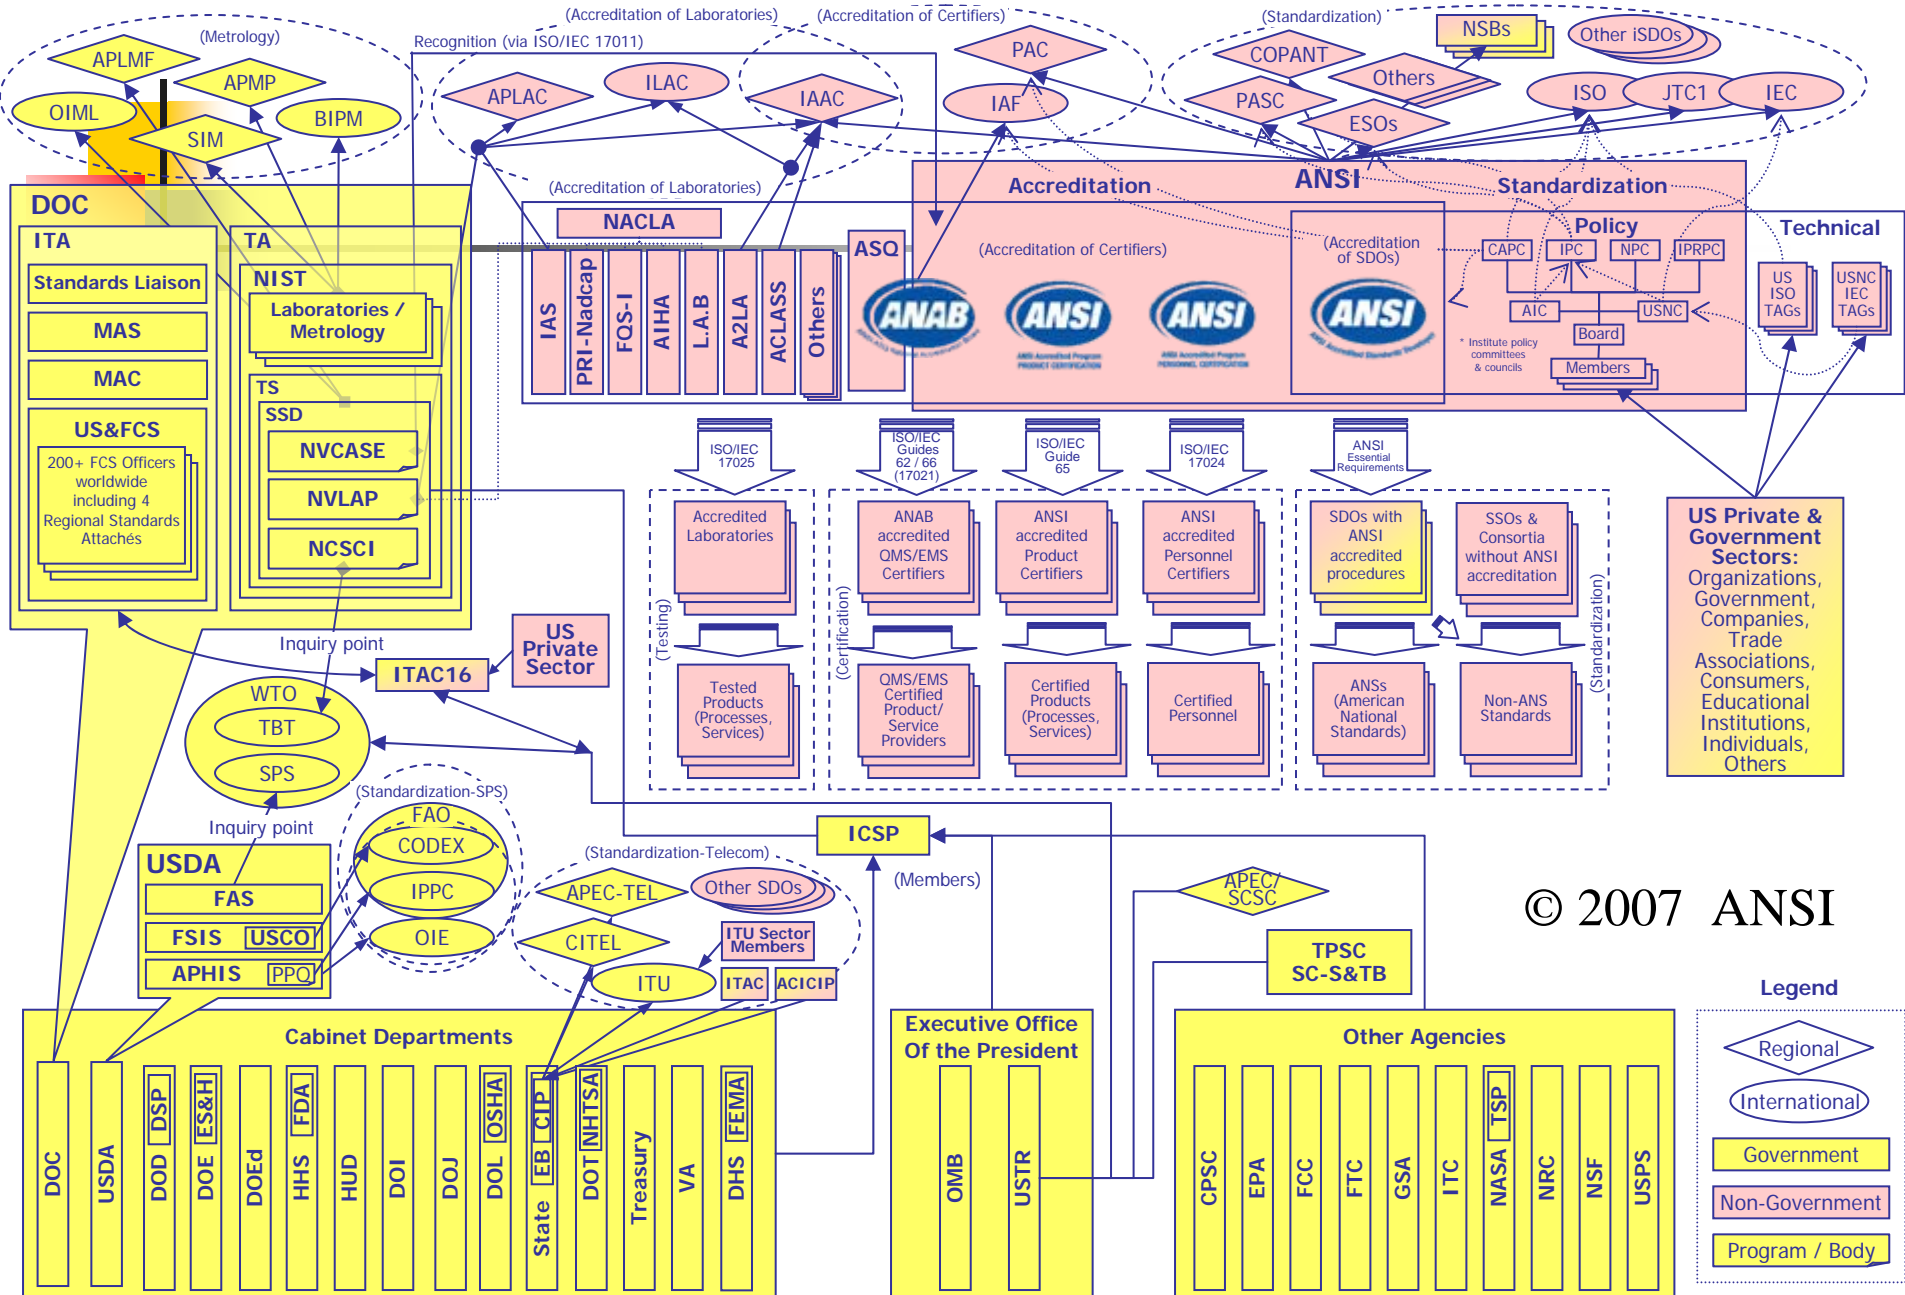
(Metrology)
APLMF
APMP
OIML
SIM
BIPM
Recognition (via ISO/IEC 17011)
(Accreditation of Laboratories)
(Accreditation of Certifiers)
APLAC
ILAC
IAAC
PAC
IAF
(Standardization)
COPANT
NSBs
Other iSDOs
Others
PASC
ESOs
ISO
JTC1
IEC
ANSI
Accreditation
Standardization
(Accreditation of Laboratories)
NACLA
ASQ
(Accreditation of Certifiers)
(Accreditation of SDOs)
Policy
CAPC
IPC
NPC
IPRPC
AIC
USNC
Board
Members
* Institute policy committees & councils
Technical
US ISO TAGs
USNC IEC TAGs
IAS
PRI-Nadcap
FQS-I
AIHA
L.A.B
A2LA
ACLASS
Others
ANAB
ANSI
ANSI
ANSI
DOC
ITA
Standards Liaison
MAS
MAC
US&FCS
200+ FCS Officers worldwide including 4 Regional Standards Attachés
TA
NIST
Laboratories / Metrology
TS
SSD
NVCASE
NVLAP
NCSCI
ISO/IEC 17025
ISO/IEC Guides 62 / 66 (17021)
ISO/IEC Guide 65
ISO/IEC 17024
ANSI Essential Requirements
Accredited Laboratories
ANAB accredited QMS/EMS Certifiers
ANSI accredited Product Certifiers
ANSI accredited Personnel Certifiers
SDOs with ANSI accredited procedures
SSOs & Consortia without ANSI accreditation
(Testing)
(Certification)
(Standardization)
Tested Products (Processes, Services)
QMS/EMS Certified Product/ Service Providers
Certified Products (Processes, Services)
Certified Personnel
ANSs (American National Standards)
Non-ANS Standards
US Private & Government Sectors:
Organizations, Government, Companies, Trade Associations, Consumers, Educational Institutions, Individuals, Others
Inquiry point
ITAC16
US Private Sector
WTO
TBT
SPS
(Standardization-SPS)
FAO
CODEX
IPPC
OIE
Inquiry point
USDA
FAS
FSIS
USCO
APHIS
PPQ
ICSP
(Members)
(Standardization-Telecom)
APEC-TEL
Other SDOs
CITEL
ITU Sector Members
ITU
ITAC
ACICIP
APEC/ SCSC
TPSC SC-S&TB
© 2007 ANSI
Cabinet Departments
DOC
USDA
DOD
DSP
DOE
ES&H
DOEd
HHS
FDA
HUD
DOI
DOJ
DOL
OSHA
State
EB
CIP
DOT
NHTSA
Treasury
VA
DHS
FEMA
Executive Office Of the President
OMB
USTR
Other Agencies
CPSC
EPA
FCC
FTC
GSA
ITC
NASA
TSP
NRC
NSF
USPS
Legend
Regional
International
Government
Non-Government
Program / Body